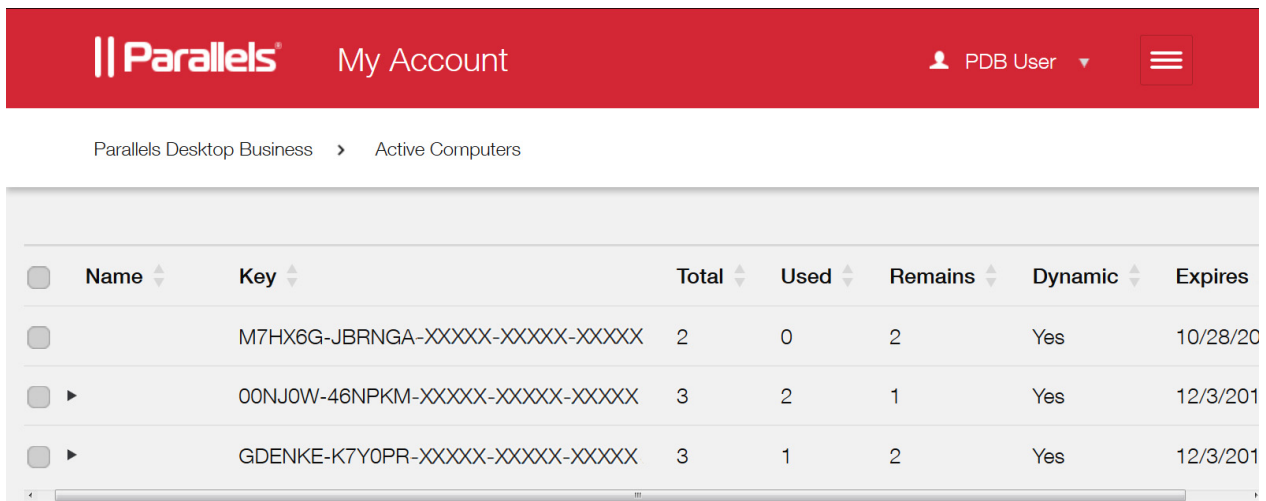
|| Parallels® My Account

PDB User ▼

Parallels Desktop Business › Active Computers

| Name | Key | Total | Used | Remains | Dynamic | Expires |
|---|---|---|---|---|---|---|
| | M7HX6G-JBRNGA-XXXXX-XXXXX-XXXXX | 2 | 0 | 2 | Yes | 10/28/20 |
| ▸ | 00NJ0W-46NPKM-XXXXX-XXXXX-XXXXX | 3 | 2 | 1 | Yes | 12/3/201 |
| ▸ | GDENKE-K7Y0PR-XXXXX-XXXXX-XXXXX | 3 | 1 | 2 | Yes | 12/3/201 |